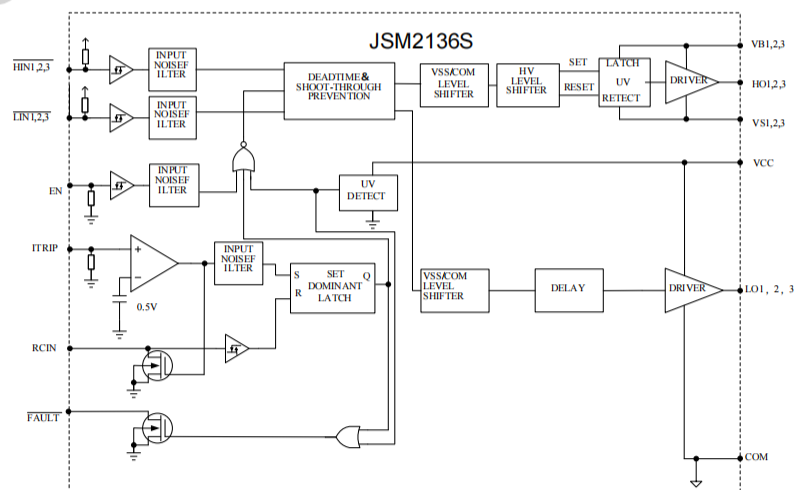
JSM2136S

$\overline{\text{HIN1,2,3}}$

INPUT NOISEF ILTER

$\overline{\text{LIN1,2,3}}$

INPUT NOISEF ILTER

DEADTIME& SHOOT-THROUGH PREVENTION

VSS/COM LEVEL SHIFTER

HV LEVEL SHIFTER

SET

RESET

LATCH UV RETECT

DRIVER

VB1,2,3

HO1,2,3

VS1,2,3

EN

INPUT NOISEF ILTER

UV DETECT

VCC

ITRIP

+

−

0.5V

INPUT NOISEF ILTER

S

R

SET DOMINANT LATCH

Q

VSS/COM LEVEL SHIFTER

DELAY

DRIVER

LO1, 2, 3

RCIN

$\overline{\text{FAULT}}$

COM